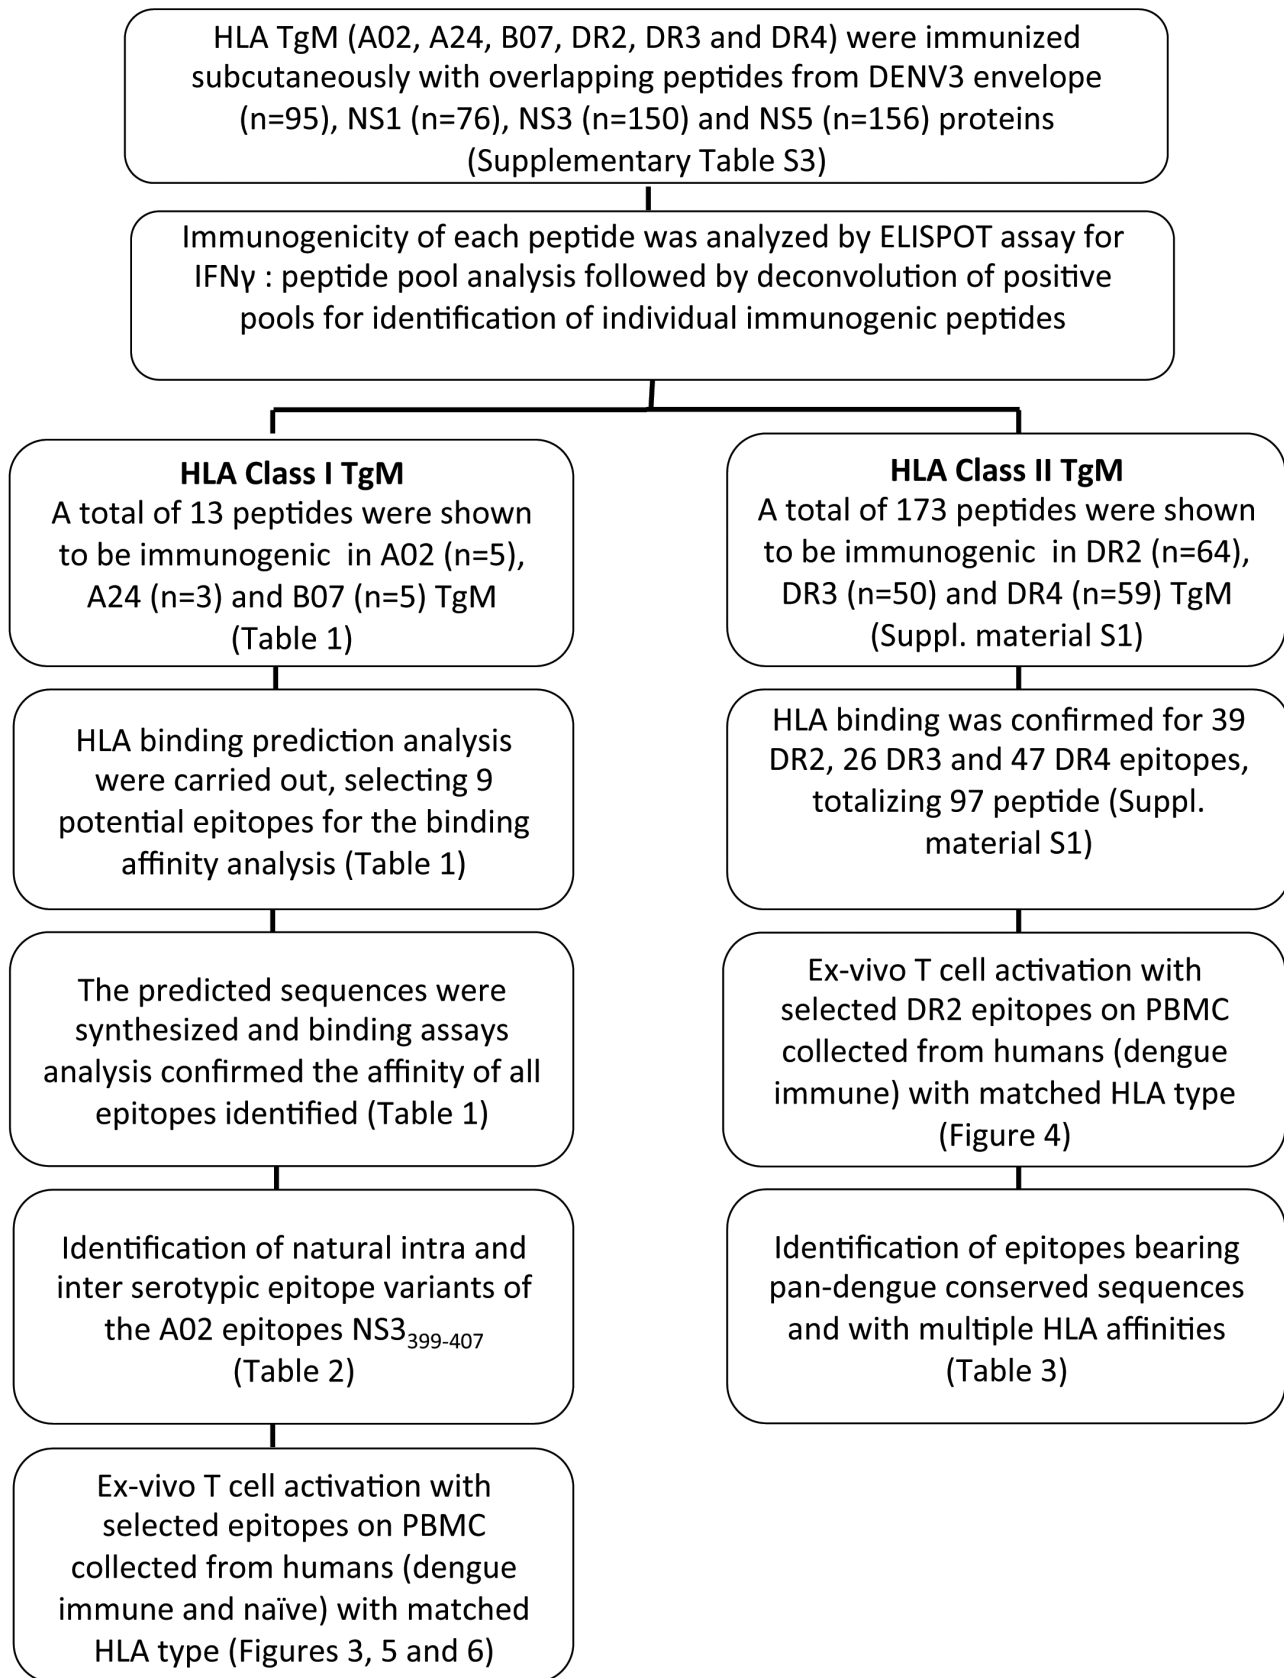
HLA TgM (A02, A24, B07, DR2, DR3 and DR4) were immunized subcutaneously with overlapping peptides from DENV3 envelope (n=95), NS1 (n=76), NS3 (n=150) and NS5 (n=156) proteins (Supplementary Table S3)

Immunogenicity of each peptide was analyzed by ELISPOT assay for IFNγ : peptide pool analysis followed by deconvolution of positive pools for identification of individual immunogenic peptides

**HLA Class I TgM**
A total of 13 peptides were shown to be immunogenic in A02 (n=5), A24 (n=3) and B07 (n=5) TgM (Table 1)

HLA binding prediction analysis were carried out, selecting 9 potential epitopes for the binding affinity analysis (Table 1)

The predicted sequences were synthesized and binding assays analysis confirmed the affinity of all epitopes identified (Table 1)

Identification of natural intra and inter serotypic epitope variants of the A02 epitopes NS3$_{399-407}$ (Table 2)

Ex-vivo T cell activation with selected epitopes on PBMC collected from humans (dengue immune and naïve) with matched HLA type (Figures 3, 5 and 6)

**HLA Class II TgM**
A total of 173 peptides were shown to be immunogenic in DR2 (n=64), DR3 (n=50) and DR4 (n=59) TgM (Suppl. material S1)

HLA binding was confirmed for 39 DR2, 26 DR3 and 47 DR4 epitopes, totalizing 97 peptide (Suppl. material S1)

Ex-vivo T cell activation with selected DR2 epitopes on PBMC collected from humans (dengue immune) with matched HLA type (Figure 4)

Identification of epitopes bearing pan-dengue conserved sequences and with multiple HLA affinities (Table 3)